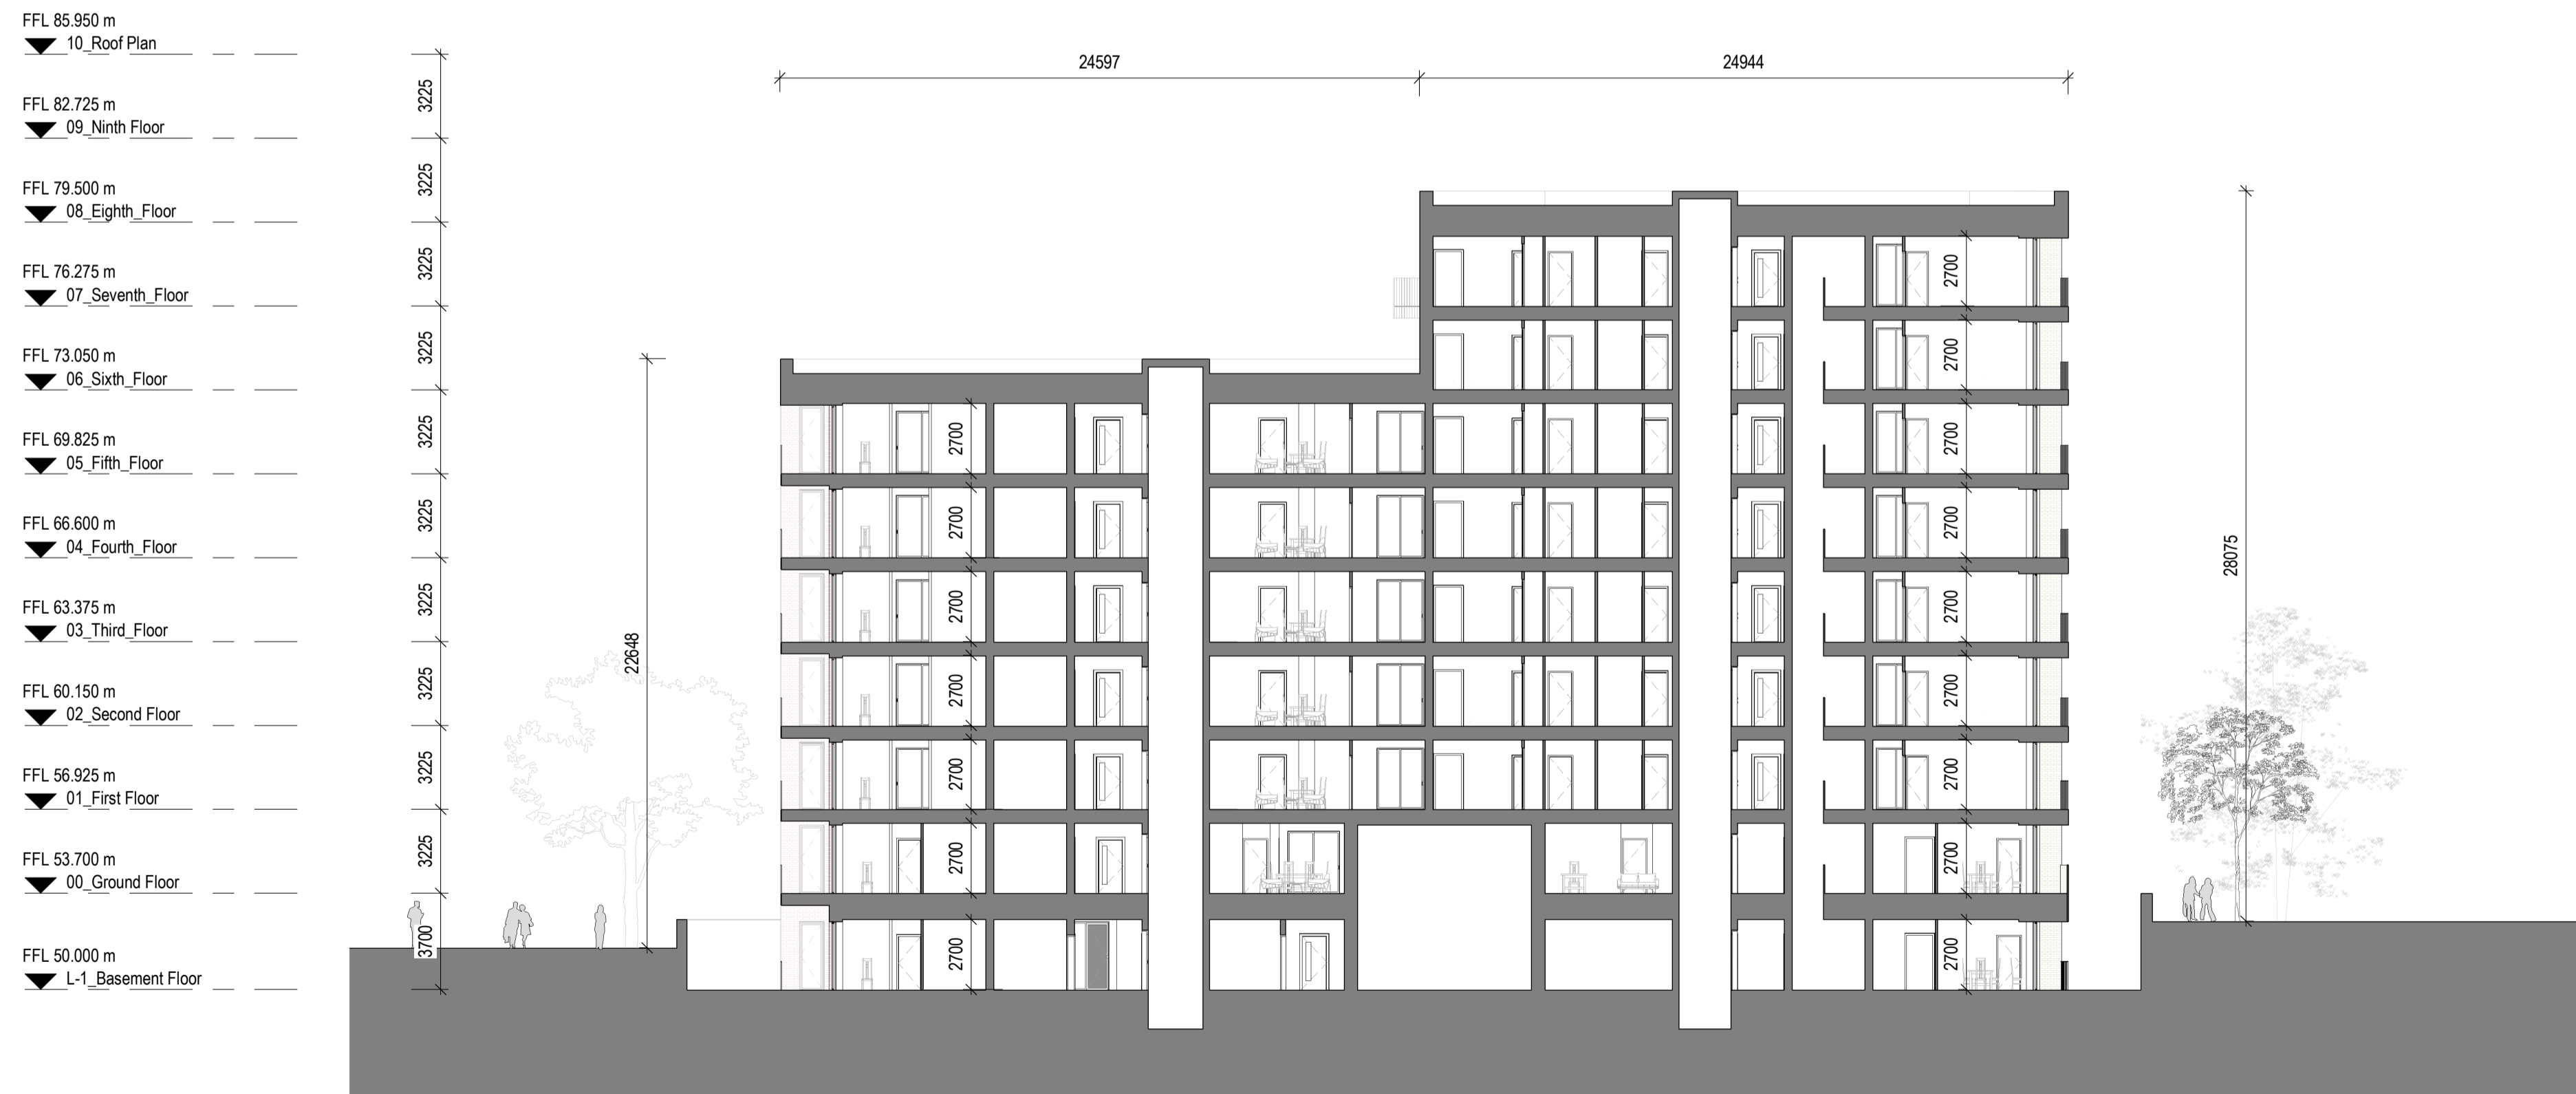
FFL 85.950 m
10_Roof Plan

FFL 82.725 m
09_Ninth Floor

FFL 79.500 m
08_Eighth_Floor

FFL 76.275 m
07_Seventh_Floor

FFL 73.050 m
06_Sixth_Floor

FFL 69.825 m
05_Fifth_Floor

FFL 66.600 m
04_Fourth_Floor

FFL 63.375 m
03_Third_Floor

FFL 60.150 m
02_Second Floor

FFL 56.925 m
01_First Floor

FFL 53.700 m
00_Ground Floor

FFL 50.000 m
L-1_Basement Floor

3225
3225
3225
3225
3225
3225
3225
3225
3225
3225
3700

24597
24944

22648
28075

2700
2700
2700
2700
2700
2700
2700
2700
2700
2700
2700
2700
2700
2700
2700
2700
2700